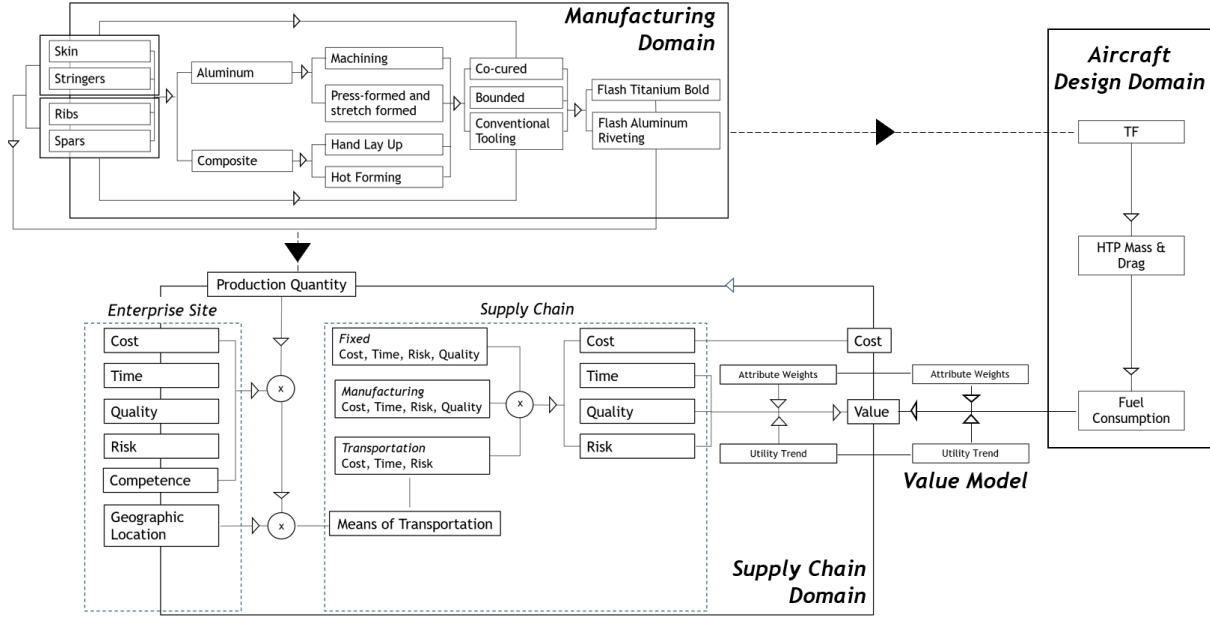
Manufacturing Domain

Skin
Stringers
Ribs
Spars
Aluminum
Composite
Machining
Press-formed and stretch formed
Hand Lay Up
Hot Forming
Co-cured
Bounded
Conventional Tooling
Flash Titanium Bold
Flash Aluminum Riveting

Aircraft Design Domain

TF
HTP Mass & Drag
Fuel Consumption

Production Quantity

Enterprise Site
Cost
Time
Quality
Risk
Competence
Geographic Location

x
x

Supply Chain
Fixed
Cost, Time, Risk, Quality
Manufacturing
Cost, Time, Risk, Quality
Transportation
Cost, Time, Risk
x
Means of Transportation
Cost
Time
Quality
Risk

Cost
Attribute Weights
Attribute Weights
Value
Utility Trend
Utility Trend

Value Model

Supply Chain Domain